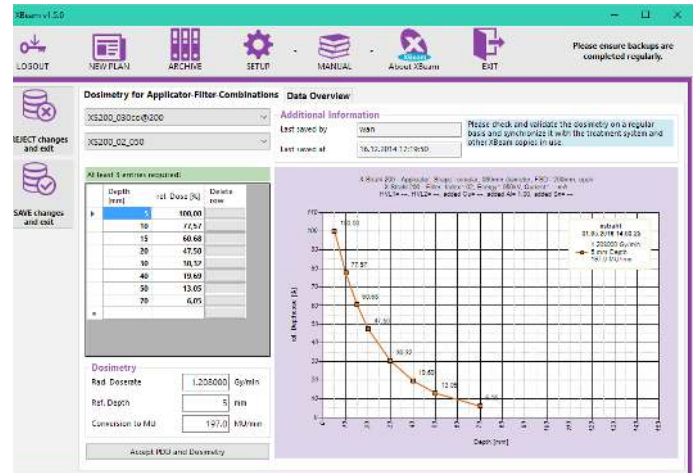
XBeam v1.5.0

LOGOUT
NEW PLAN
ARCHIVE
SETUP
MANUAL
About XBeam
EXIT

Please ensure backups are completed regularly.

REJECT changes and exit

SAVE changes and exit

Dosimetry for Applicator-Filter-Combinations
Data Overview

XS200_030cc@200
XS200_02_050

All least 5 entries required!

| | Depth [mm] | rel. Dose [%] | Delete row |
|---|---|---|---|
| ▸ | 5 | 100,00 | |
| | 10 | 77,57 | |
| | 15 | 60,68 | |
| | 20 | 47,50 | |
| | 30 | 30,32 | |
| | 40 | 19,60 | |
| | 50 | 13,05 | |
| | 70 | 6,05 | |
| * | | | |

Dosimetry
Ref. Doserate 1,208000 Gy/min
Ref. Depth 5 mm
Conversion to MU 197,0 MU/min

Accept PDD and Dosimetry

Additional Information
Last saved by Wan
Last saved at 16.12.2014 12:19:50

Please check and validate the dosimetry on a regular basis and synchronize it with the treatment system and other XBeam copies in use.

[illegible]

of Depthdose [%]

100,00
77,57
60,68
47,50
30,32
19,60
13,05
6,05

Depth [mm]